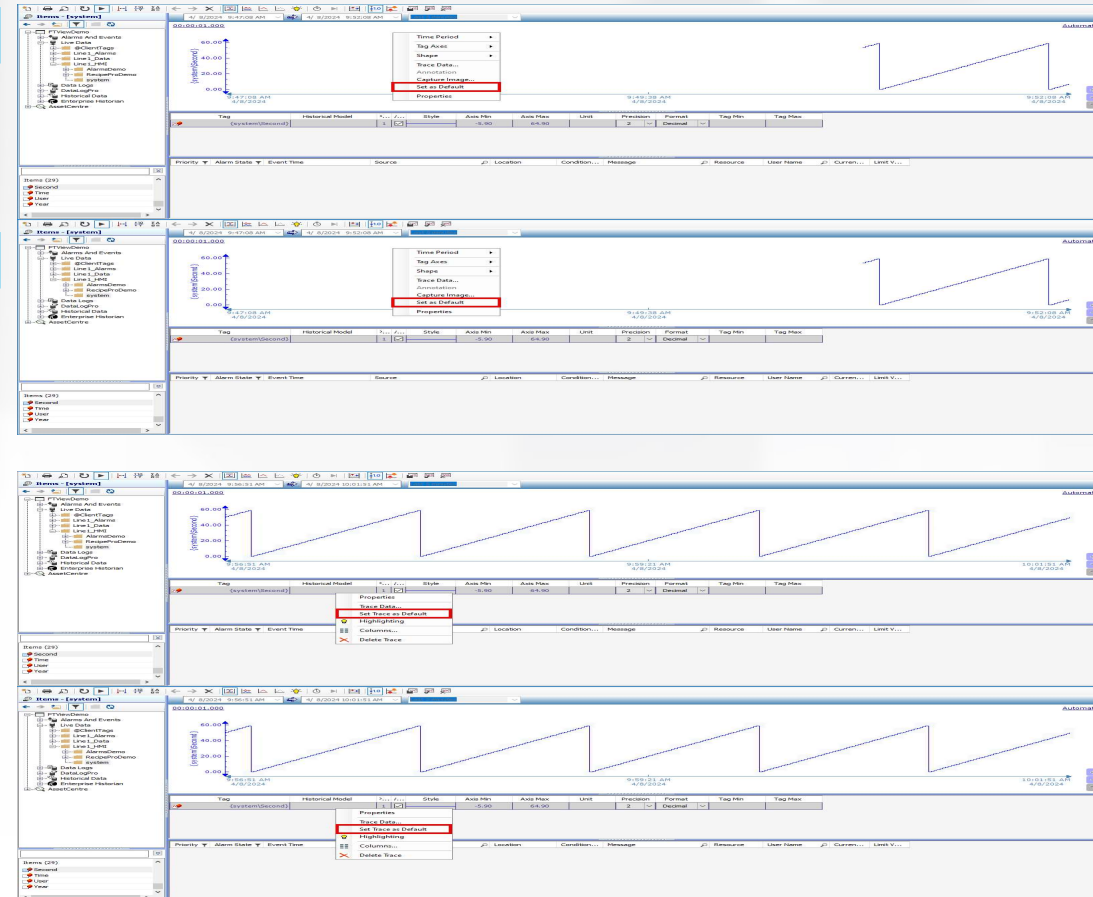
Items - [system]
4/ 8/2024 9:47:08 AM
4/ 8/2024 9:52:08 AM
00:00:01.000
Automat
FTViewDemo
Alarms And Events
Live Data
@ClientTags
Line1_Alarms
Line1_Data
Line1_HMI
AlarmsDemo
RecipeProDemo
system
Data Logs
DataLogPro
Historical Data
Enterprise Historian
AssetCentre
Time Period
Tag Axes
Shape
Trace Data...
Annotation
Capture Image...
Set as Default
Properties
60.00
40.00
20.00
0.00
[system\Second]
9:47:08 AM 4/8/2024
9:49:38 AM 4/8/2024
9:52:08 AM 4/8/2024

| Tag | Historical Model | ... | Style | Axis Min | Axis Max | Unit | Precision | Format | Tag Min | Tag Max |
|---|---|---|---|---|---|---|---|---|---|---|
| {system\Second} | | 1 | | -5.90 | 64.90 | | 2 | Decimal | | |

Priority | Alarm State | Event Time | Source | Location | Condition... | Message | Resource | User Name | Curren... | Limit V...
Items (29)
Second
Time
User
Year

Items - [system]
4/ 8/2024 9:47:08 AM
4/ 8/2024 9:52:08 AM
00:00:01.000
Automat
FTViewDemo
Alarms And Events
Live Data
@ClientTags
Line1_Alarms
Line1_Data
Line1_HMI
AlarmsDemo
RecipeProDemo
system
Data Logs
DataLogPro
Historical Data
Enterprise Historian
AssetCentre
Time Period
Tag Axes
Shape
Trace Data...
Annotation
Capture Image...
Set as Default
Properties
60.00
40.00
20.00
0.00
[system\Second]
9:47:08 AM 4/8/2024
9:49:38 AM 4/8/2024
9:52:08 AM 4/8/2024

| Tag | Historical Model | ... | Style | Axis Min | Axis Max | Unit | Precision | Format | Tag Min | Tag Max |
|---|---|---|---|---|---|---|---|---|---|---|
| {system\Second} | | 1 | | -5.90 | 64.90 | | 2 | Decimal | | |

Priority | Alarm State | Event Time | Source | Location | Condition... | Message | Resource | User Name | Curren... | Limit V...
Items (29)
Second
Time
User
Year

Items - [system]
4/ 8/2024 9:56:51 AM
4/ 8/2024 10:01:51 AM
00:00:01.000
Automat
FTViewDemo
Alarms And Events
Live Data
@ClientTags
Line1_Alarms
Line1_Data
Line1_HMI
AlarmsDemo
RecipeProDemo
system
Data Logs
DataLogPro
Historical Data
Enterprise Historian
AssetCentre
60.00
40.00
20.00
0.00
[system\Second]
9:56:51 AM 4/8/2024
9:59:21 AM 4/8/2024
10:01:51 AM 4/8/2024

| Tag | Historical Model | ... | Style | Axis Min | Axis Max | Unit | Precision | Format | Tag Min | Tag Max |
|---|---|---|---|---|---|---|---|---|---|---|
| {system\Second} | | 1 | | -5.90 | 64.90 | | 2 | Decimal | | |

Properties
Trace Data...
Set Trace as Default
Highlighting
Columns...
Delete Trace
Priority | Alarm State | Event Time | Source | Location | Condition... | Message | Resource | User Name | Curren... | Limit V...
Items (29)
Second
Time
User
Year

Items - [system]
4/ 8/2024 9:56:51 AM
4/ 8/2024 10:01:51 AM
00:00:01.000
Automat
FTViewDemo
Alarms And Events
Live Data
@ClientTags
Line1_Alarms
Line1_Data
Line1_HMI
AlarmsDemo
RecipeProDemo
system
Data Logs
DataLogPro
Historical Data
Enterprise Historian
AssetCentre
60.00
40.00
20.00
0.00
[system\Second]
9:56:51 AM 4/8/2024
9:59:21 AM 4/8/2024
10:01:51 AM 4/8/2024

| Tag | Historical Model | ... | Style | Axis Min | Axis Max | Unit | Precision | Format | Tag Min | Tag Max |
|---|---|---|---|---|---|---|---|---|---|---|
| {system\Second} | | 1 | | -5.90 | 64.90 | | 2 | Decimal | | |

Properties
Trace Data...
Set Trace as Default
Highlighting
Columns...
Delete Trace
Priority | Alarm State | Event Time | Source | Location | Condition... | Message | Resource | User Name | Curren... | Limit V...
Items (29)
Second
Time
User
Year